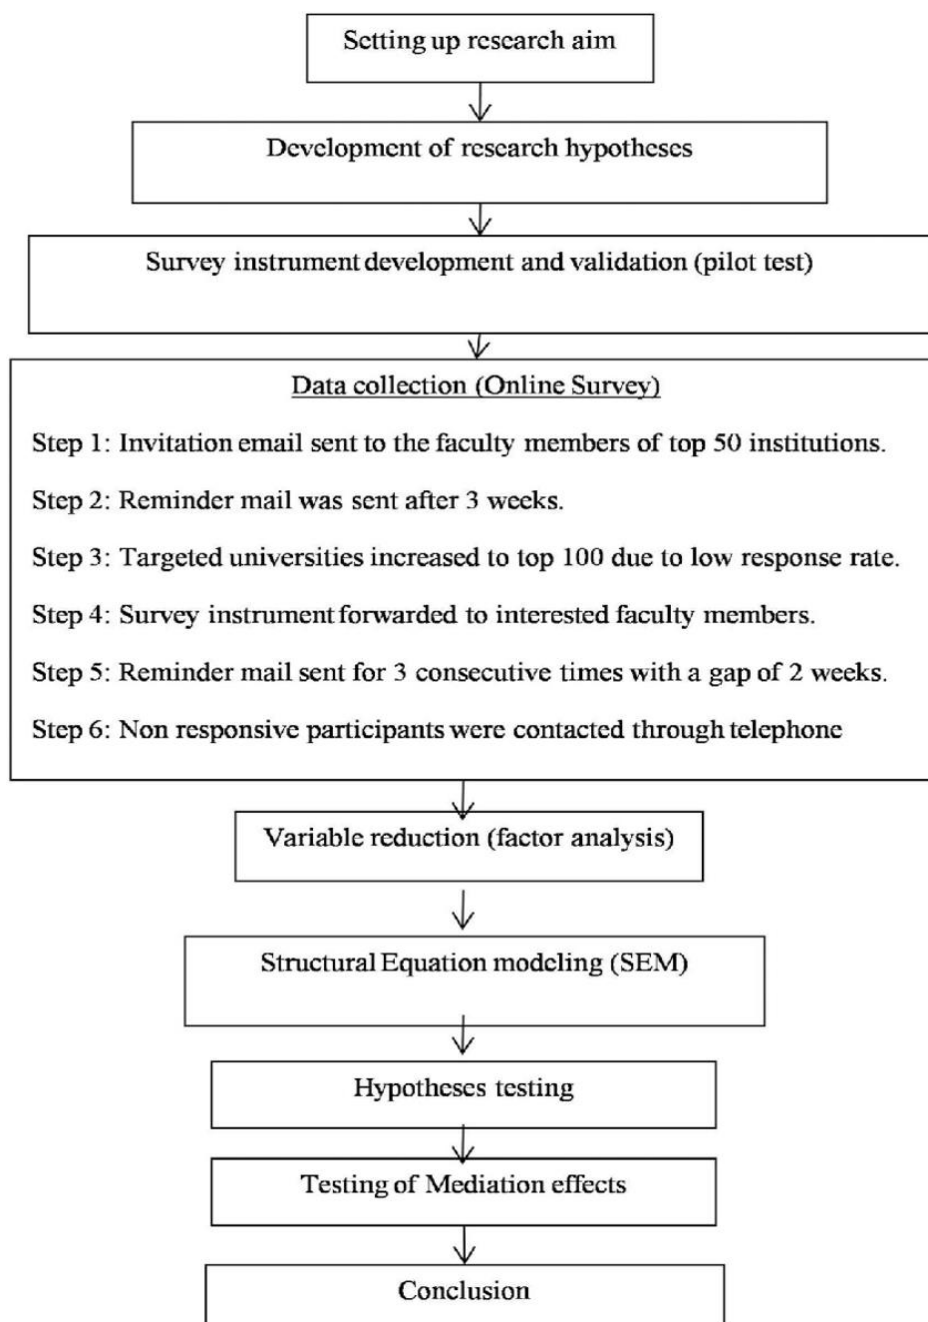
Setting up research aim

Development of research hypotheses

Survey instrument development and validation (pilot test)

Data collection (Online Survey)

Step 1: Invitation email sent to the faculty members of top 50 institutions.

Step 2: Reminder mail was sent after 3 weeks.

Step 3: Targeted universities increased to top 100 due to low response rate.

Step 4: Survey instrument forwarded to interested faculty members.

Step 5: Reminder mail sent for 3 consecutive times with a gap of 2 weeks.

Step 6: Non responsive participants were contacted through telephone

Variable reduction (factor analysis)

Structural Equation modeling (SEM)

Hypotheses testing

Testing of Mediation effects

Conclusion